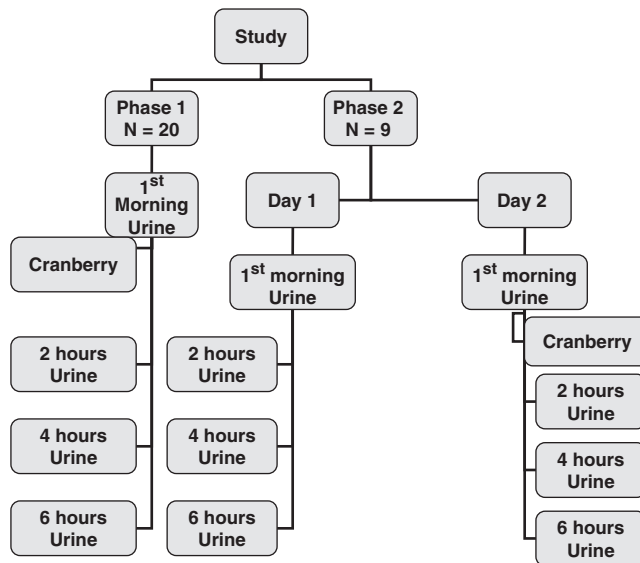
Study

Phase 1
N = 20

Phase 2
N = 9

1$^{st}$ Morning Urine

Cranberry

2 hours Urine

4 hours Urine

6 hours Urine

Day 1

1$^{st}$ morning Urine

2 hours Urine

4 hours Urine

6 hours Urine

Day 2

1$^{st}$ morning Urine

Cranberry

2 hours Urine

4 hours Urine

6 hours Urine